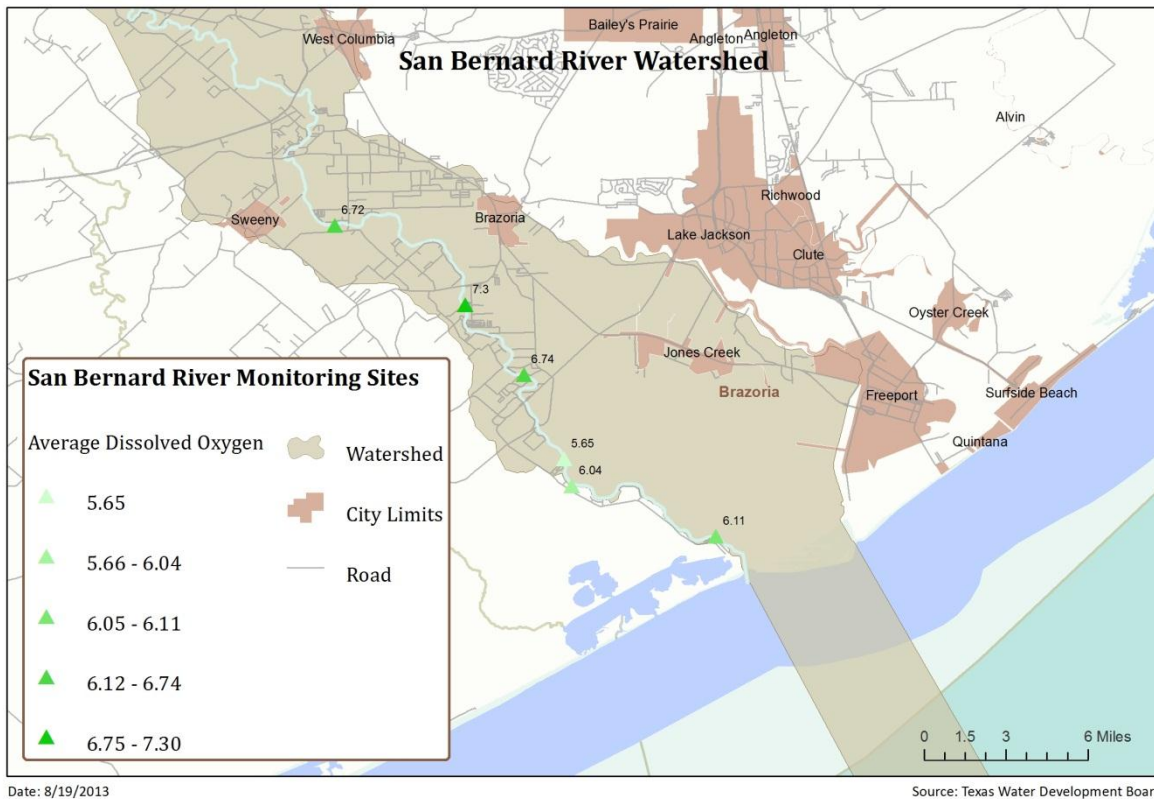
San Bernard River Watershed

West Columbia
Bailey's Prairie
Angleton
Angleton
Alvin
Richwood
Sweeny
6.72
Brazoria
Lake Jackson
Clute
7.3
Oyster Creek
6.74
Jones Creek
Brazoria
Freeport
Surfside Beach
5.65
Quintana
6.04
6.11

San Bernard River Monitoring Sites

Average Dissolved Oxygen
5.65
5.66 - 6.04
6.05 - 6.11
6.12 - 6.74
6.75 - 7.30

Watershed
City Limits
Road

0 1.5 3 6 Miles

Date: 8/19/2013

Source: Texas Water Development Boar